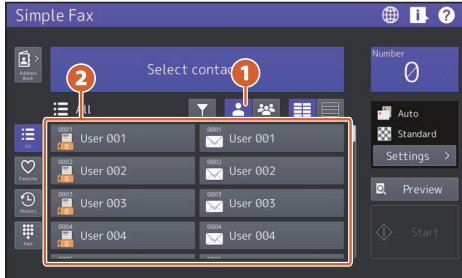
Simple Fax

Address Book

Select contac

2

1

All

All

Favorite

History

Keys

0001 User 001

0001 User 001

0002 User 002

0002 User 002

0003 User 003

0003 User 003

0004 User 004

0004 User 004

Number

0

Auto

Standard

Settings >

Preview

Start